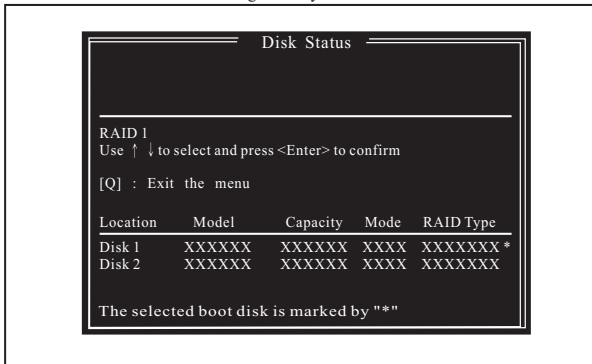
Disk Status

RAID 1
Use ↑ ↓ to select and press <Enter> to confirm

[Q] : Exit the menu

| Location | Model | Capacity | Mode | RAID Type |
|---|---|---|---|---|
| Disk 1 | XXXXXX | XXXXXX | XXXX | XXXXXXX * |
| Disk 2 | XXXXXX | XXXXXX | XXXX | XXXXXXX |

The selected boot disk is marked by "*"